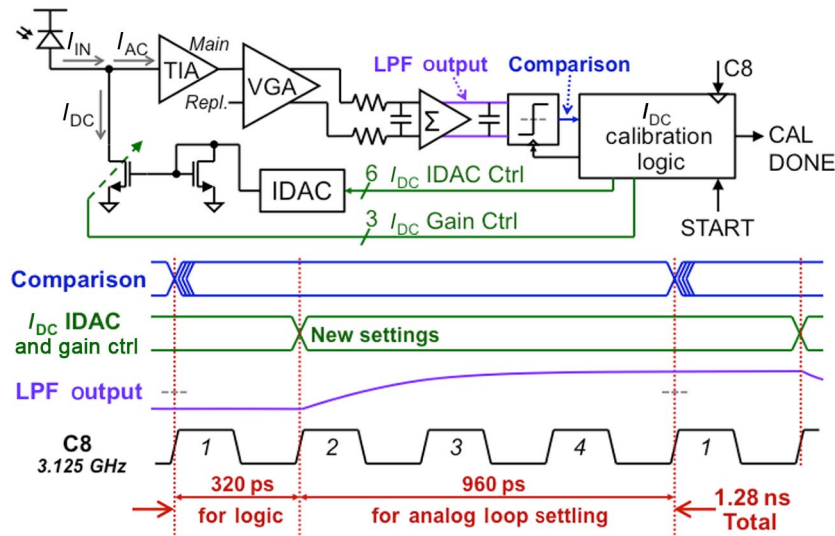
$I_{IN}$ $I_{AC}$ Main TIA VGA Repl. LPF output Comparison C8 $I_{DC}$ $I_{DC}$ calibration logic CAL DONE IDAC 6 $I_{DC}$ IDAC Ctrl START 3 $I_{DC}$ Gain Ctrl

Comparison

$I_{DC}$ IDAC and gain ctrl

New settings

LPF output

C8
3.125 GHz

1 2 3 4 1

320 ps
for logic

960 ps
for analog loop settling

1.28 ns
Total